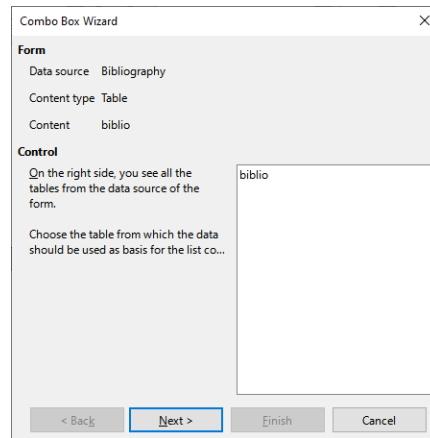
Combo Box Wizard

Form

Data source Bibliography

Content type Table

Content biblio

Control

On the right side, you see all the tables from the data source of the form.

Choose the table from which the data should be used as basis for the list co...

biblio

< Back

Next >

Finish

Cancel